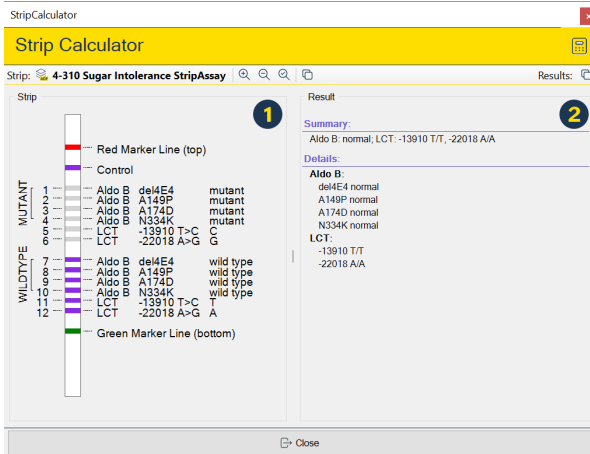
StripCalculator

Strip Calculator

Strip: 4-310 Sugar Intolerance StripAssay

Results:

Strip

1

Red Marker Line (top)

Control

MUTANT

| | | | |
|---|---|---|---|
| 1 | Aldo B | del4E4 | mutant |
| 2 | Aldo B | A149P | mutant |
| 3 | Aldo B | A174D | mutant |
| 4 | Aldo B | N334K | mutant |
| 5 | LCT | -13910 T>C | C |
| 6 | LCT | -22018 A>G | G |

WILDTYPE

| | | | |
|---|---|---|---|
| 7 | Aldo B | del4E4 | wild type |
| 8 | Aldo B | A149P | wild type |
| 9 | Aldo B | A174D | wild type |
| 10 | Aldo B | N334K | wild type |
| 11 | LCT | -13910 T>C | T |
| 12 | LCT | -22018 A>G | A |

Green Marker Line (bottom)

Result

2

Summary:
Aldo B: normal; LCT: -13910 T/T, -22018 A/A

Details:
Aldo B:
del4E4 normal
A149P normal
A174D normal
N334K normal
LCT:
-13910 T/T
-22018 A/A

Close